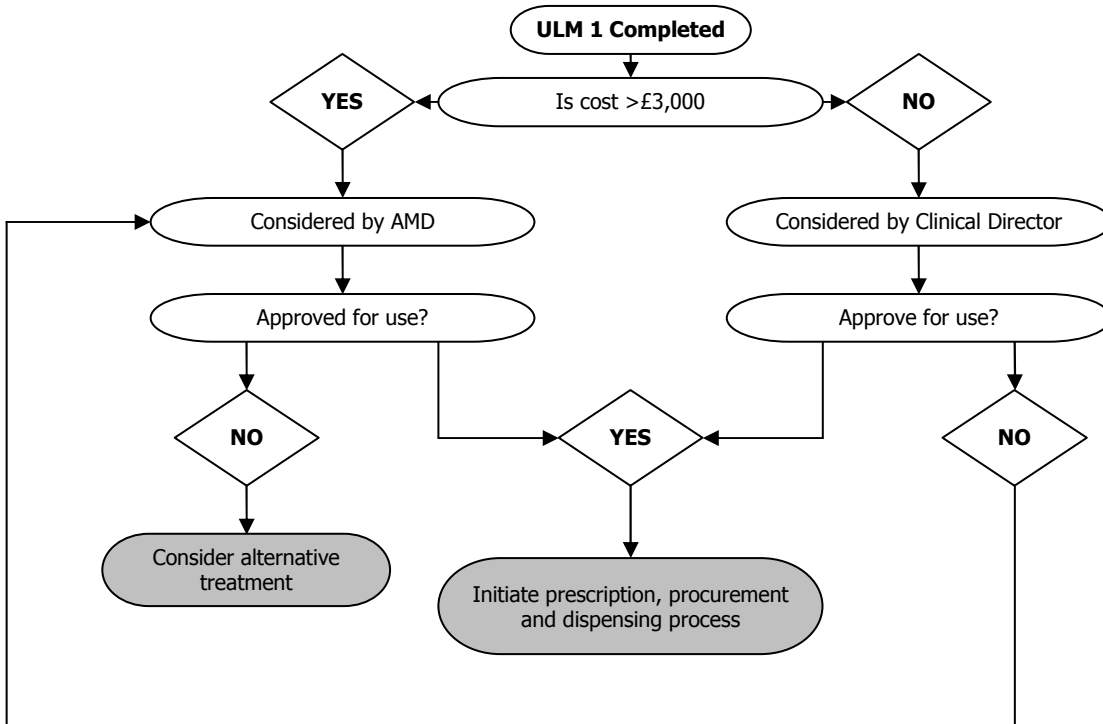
ULM 1 Completed

YES

Is cost >£3,000

NO

Considered by AMD

Considered by Clinical Director

Approved for use?

Approve for use?

NO

YES

NO

Consider alternative treatment

Initiate prescription, procurement and dispensing process